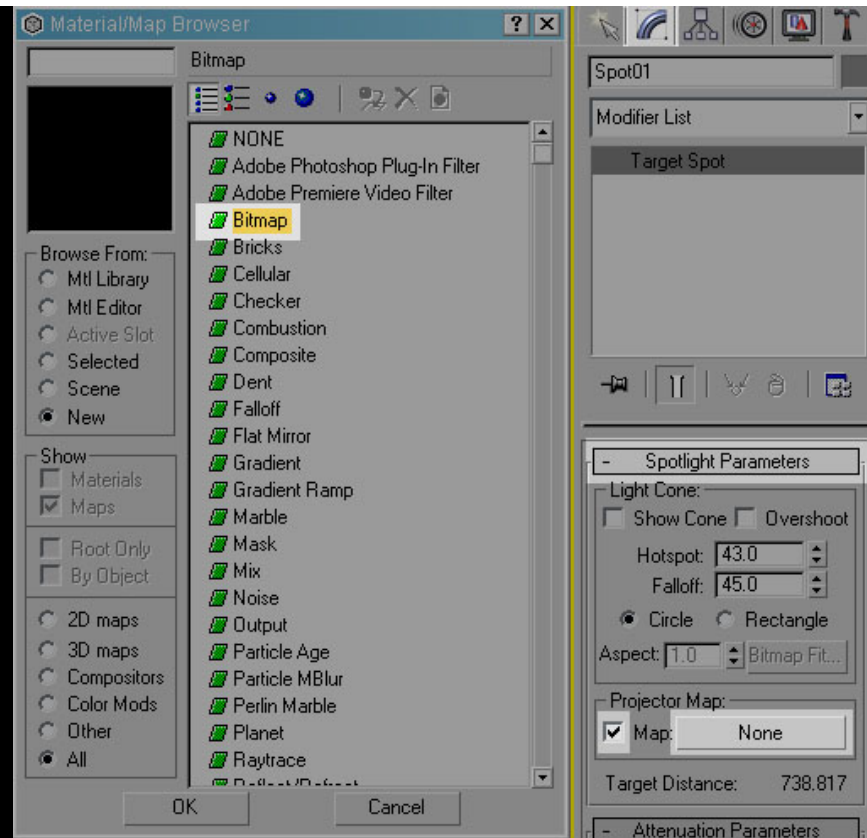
Material/Map Browser

Bitmap

NONE
Adobe Photoshop Plug-In Filter
Adobe Premiere Video Filter
Bitmap
Bricks
Cellular
Checker
Combustion
Composite
Dent
Falloff
Flat Mirror
Gradient
Gradient Ramp
Marble
Mask
Mix
Noise
Output
Particle Age
Particle MBlur
Perlin Marble
Planet
Raytrace
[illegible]

Browse From:
Mtl Library
Mtl Editor
Active Slot
Selected
Scene
New

Show
Materials
Maps

Root Only
By Object

2D maps
3D maps
Compositors
Color Mods
Other
All

OK
Cancel

Spot01
Modifier List
Target Spot

Spotlight Parameters
Light Cone:
Show Cone
Overshoot
Hotspot: 43.0
Falloff: 45.0
Circle
Rectangle
Aspect: 1.0
Bitmap Fit...
Projector Map:
Map:
None
Target Distance: 738.817
Attenuation Parameters